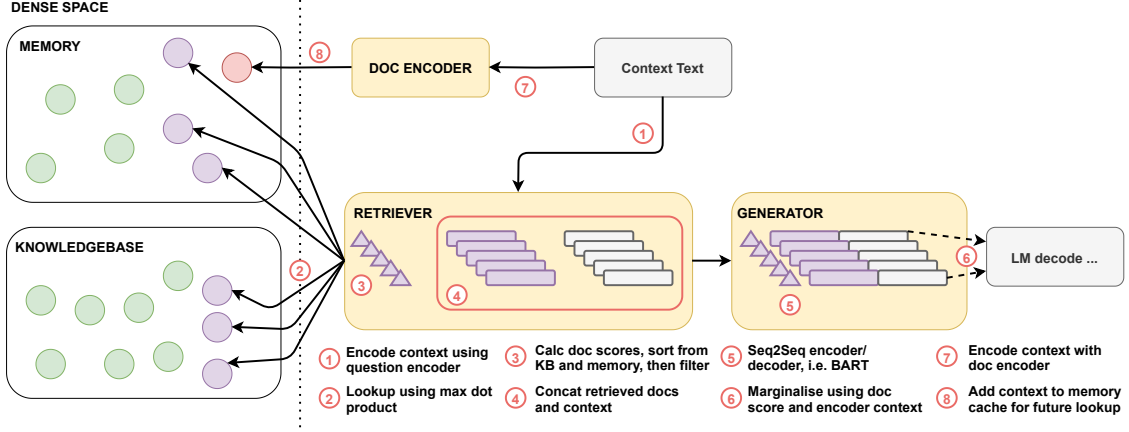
DENSE SPACE

MEMORY

KNOWLEDGEBASE

DOC ENCODER

Context Text

RETRIEVER

GENERATOR

LM decode ...

1 2 3 4 5 6 7 8

1 Encode context using question encoder

2 Lookup using max dot product

3 Calc doc scores, sort from KB and memory, then filter

4 Concat retrieved docs and context

5 Seq2Seq encoder/ decoder, i.e. BART

6 Marginalise using doc score and encoder context

7 Encode context with doc encoder

8 Add context to memory cache for future lookup